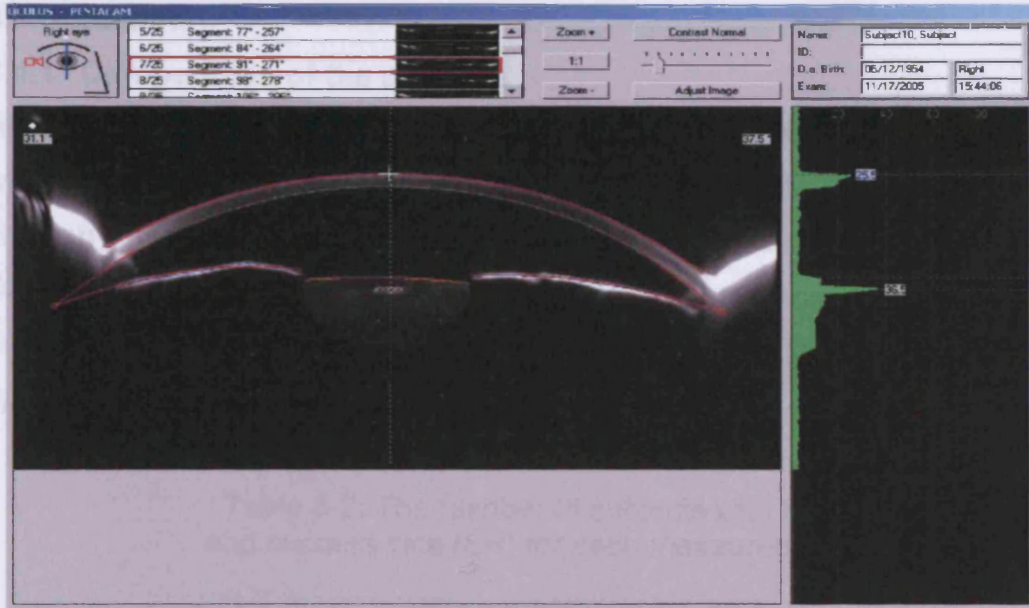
OCULUS - PENTACAM

Right eye

5/25 Segment: 77° - 257°
6/25 Segment: 84° - 264°
7/25 Segment: 91° - 271°
8/25 Segment: 98° - 278°
9/25 Segment: 105° - 285°

Zoom +
1:1
Zoom -

Contrast Normal
Adjust Image

Name: Subject10, Subject
ID:
D. o. Birth: 06/12/1954 Right
Exam: 11/17/2005 15:44:06

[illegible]
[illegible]

25.5
36.5

Table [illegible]: The number of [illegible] and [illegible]